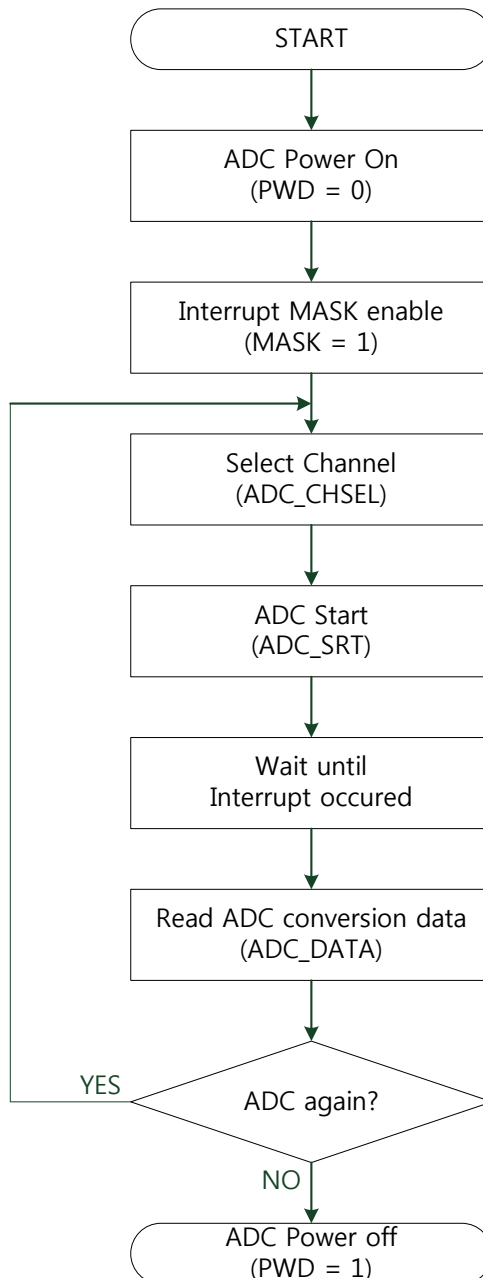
START

ADC Power On
(PWD = 0)

Interrupt MASK enable
(MASK = 1)

Select Channel
(ADC_CHSEL)

ADC Start
(ADC_SRT)

Wait until
Interrupt occured

Read ADC conversion data
(ADC_DATA)

YES

ADC again?

NO

ADC Power off
(PWD = 1)